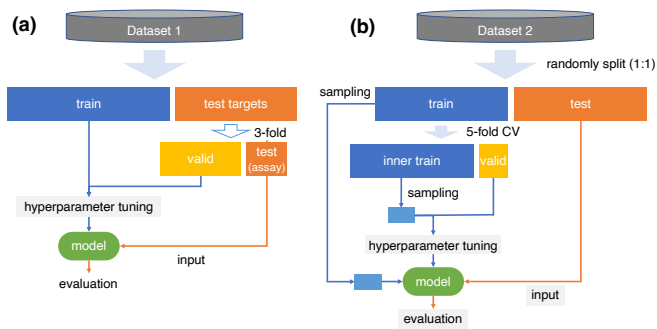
(a)

Dataset 1

train

test targets

3-fold

valid

test (assay)

hyperparameter tuning

model

input

evaluation

(b)

Dataset 2

randomly split (1:1)

sampling

train

test

5-fold CV

inner train

valid

sampling

hyperparameter tuning

model

input

evaluation